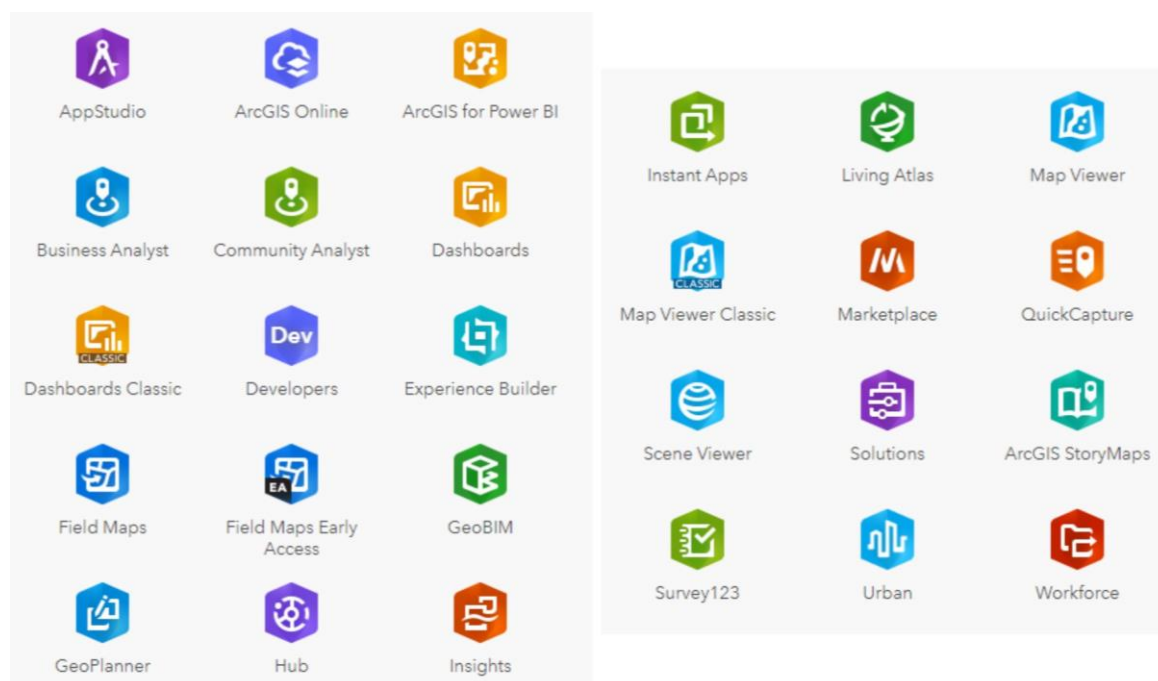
AppStudio
ArcGIS Online
ArcGIS for Power BI

Business Analyst
Community Analyst
Dashboards

CLASSIC
Dashboards Classic
Dev
Developers
Experience Builder

Field Maps
EA
Field Maps Early Access
GeoBIM

GeoPlanner
Hub
Insights

Instant Apps
Living Atlas
Map Viewer

CLASSIC
Map Viewer Classic
Marketplace
QuickCapture

Scene Viewer
Solutions
ArcGIS StoryMaps

Survey123
Urban
Workforce